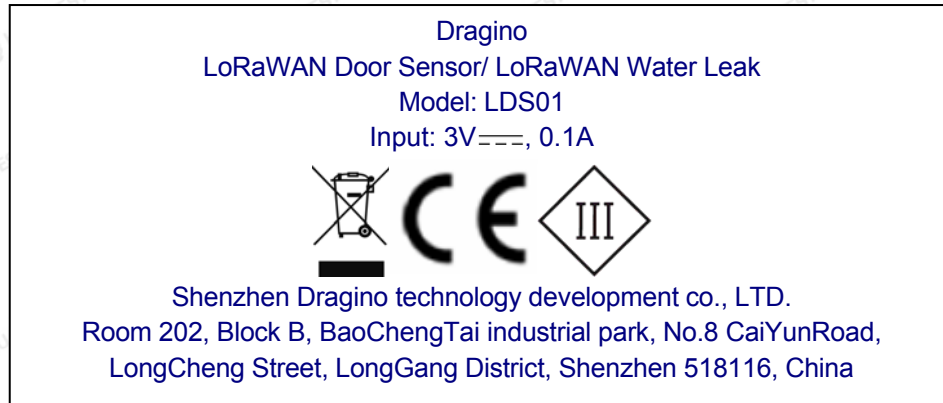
Dragino
LoRaWAN Door Sensor/ LoRaWAN Water Leak
Model: LDS01
Input: 3V⎓, 0.1A

CE III

Shenzhen Dragino technology development co., LTD.
Room 202, Block B, BaoChengTai industrial park, No.8 CaiYunRoad, LongCheng Street, LongGang District, Shenzhen 518116, China